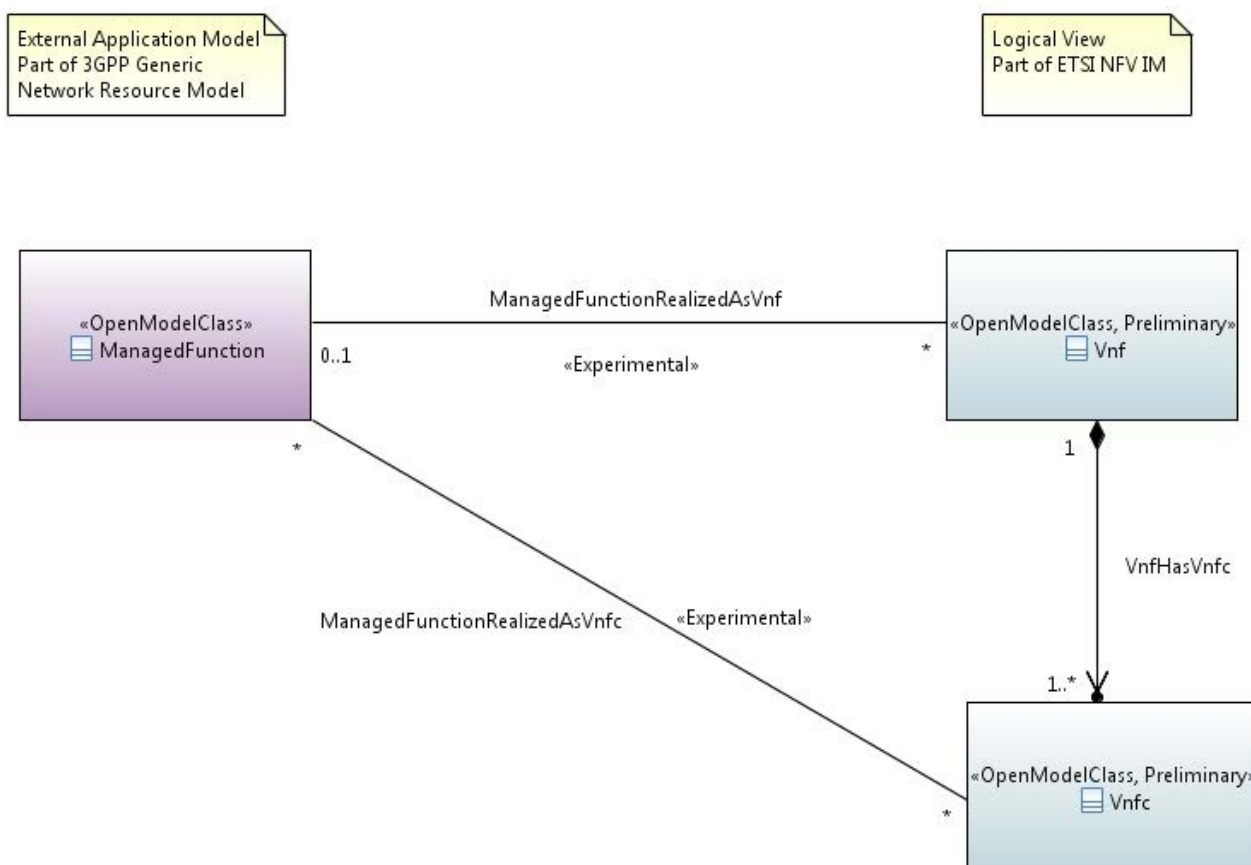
External Application Model
Part of 3GPP Generic
Network Resource Model

Logical View
Part of ETSI NFV IM

«OpenModelClass»
ManagedFunction

ManagedFunctionRealizedAsVnf

0..1

«Experimental»

*

«OpenModelClass, Preliminary»
Vnf

*

1

VnfHasVnfc

ManagedFunctionRealizedAsVnfc

«Experimental»

1..*

*

«OpenModelClass, Preliminary»
Vnfc